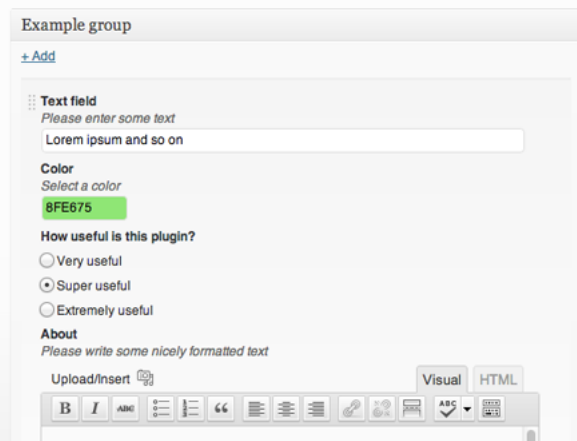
Example group

+ Add

Text field
Please enter some text
Lorem ipsum and so on

Color
Select a color
8FE675

How useful is this plugin?
Very useful
Super useful
Extremely useful

About
Please write some nicely formatted text

Upload/Insert
Visual HTML

B I ABC “